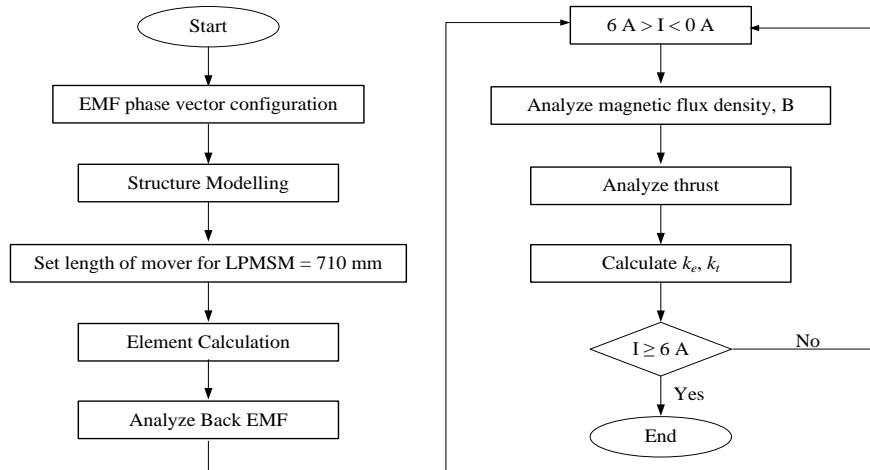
Start

EMF phase vector configuration

Structure Modelling

Set length of mover for LPMSM = 710 mm

Element Calculation

Analyze Back EMF

6 A > I < 0 A

Analyze magnetic flux density, B

Analyze thrust

Calculate $k_e$, $k_t$

$I \geq 6$ A

No

Yes

End